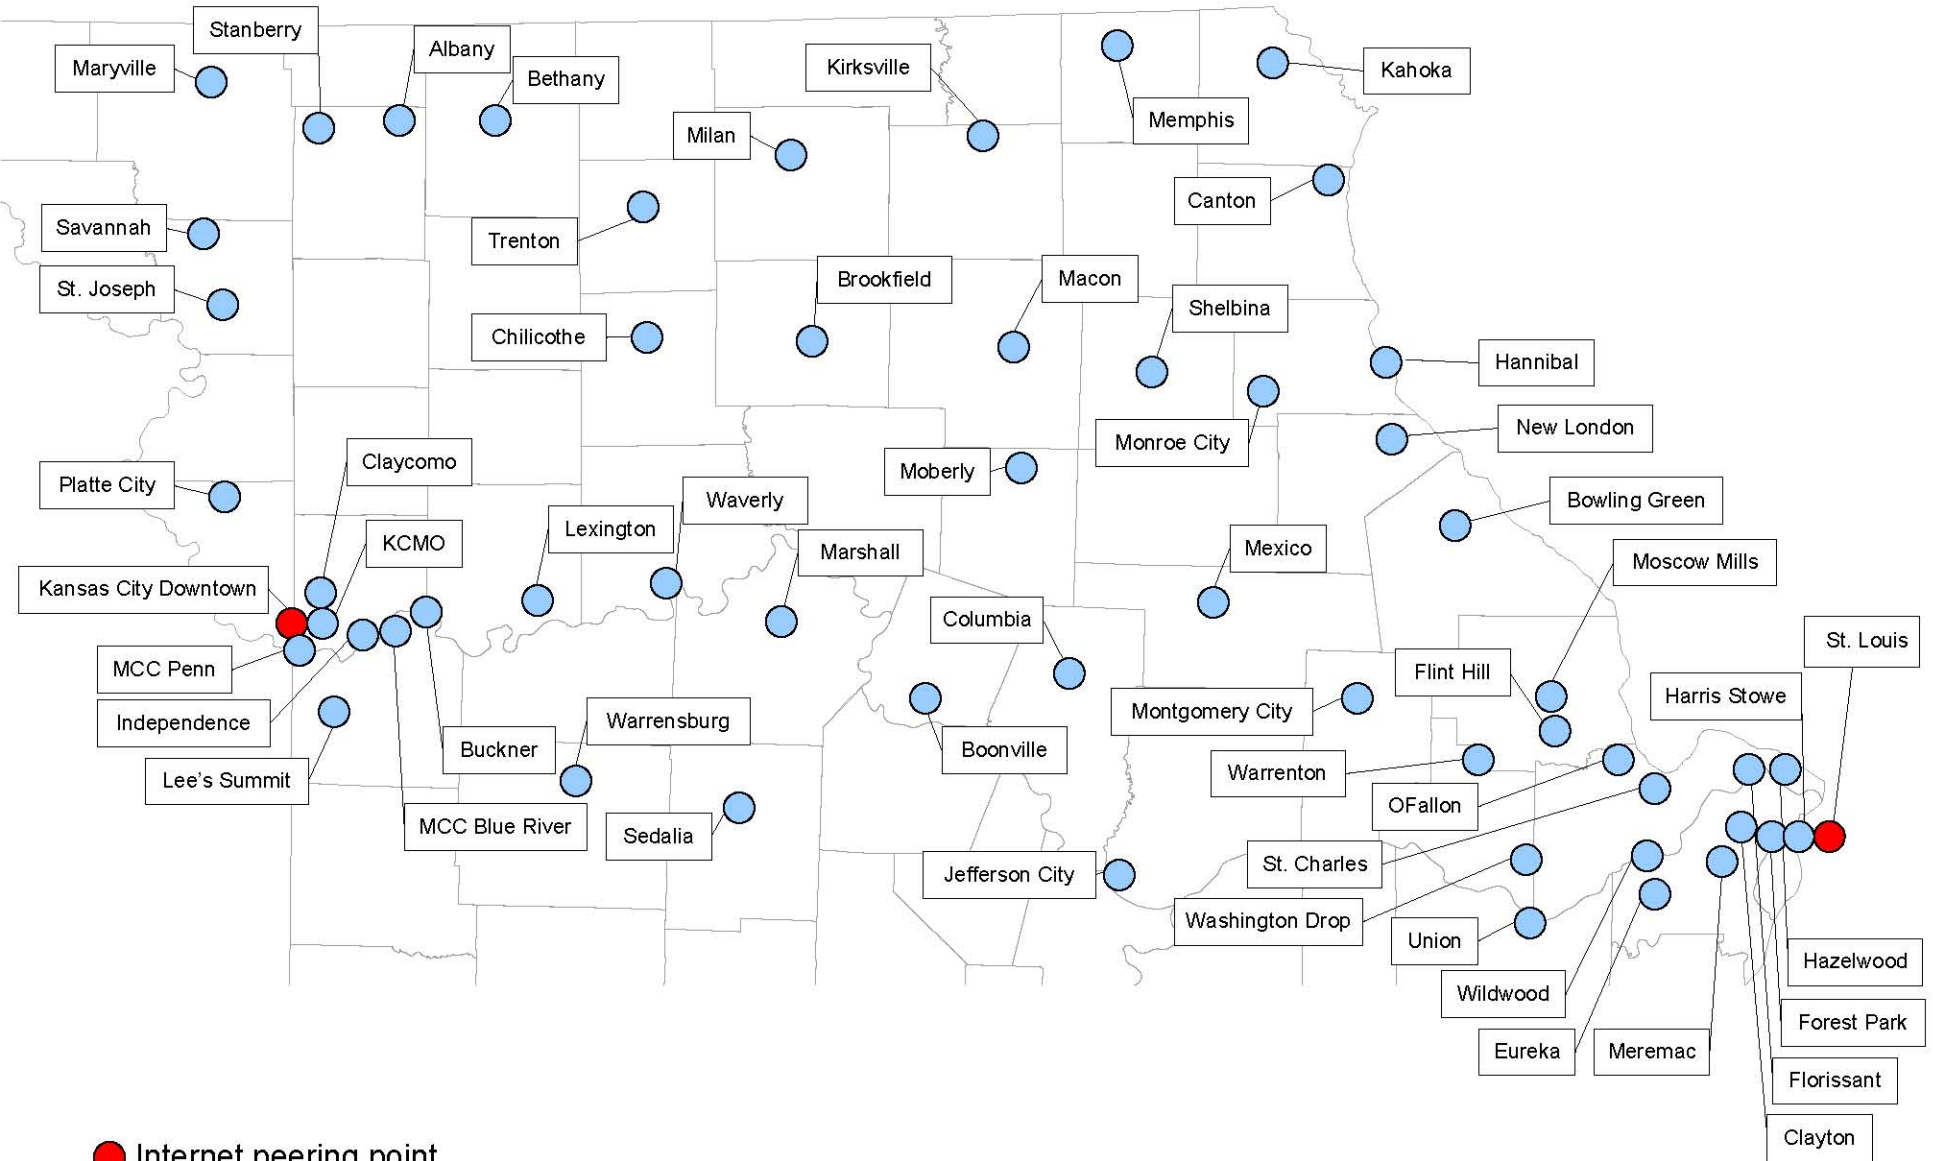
Stanberry
Albany
Maryville
Bethany
Kirksville
Kahoka
Memphis
Milan
Canton
Savannah
Trenton
St. Joseph
Brookfield
Macon
Shelbina
Chilicothe
Hannibal
Monroe City
New London
Moberly
Claycomo
Platte City
Waverly
Bowling Green
Lexington
KCMO
Marshall
Mexico
Moscow Mills
Kansas City Downtown
Columbia
St. Louis
Flint Hill
MCC Penn
Harris Stowe
Montgomery City
Independence
Warrensburg
Buckner
Boonville
Warrenton
Lee's Summit
OFallon
MCC Blue River
Sedalia
St. Charles
Jefferson City
Washington Drop
Union
Hazelwood
Wildwood
Forest Park
Eureka
Meremac
Florissant
Clayton
Internet peering point